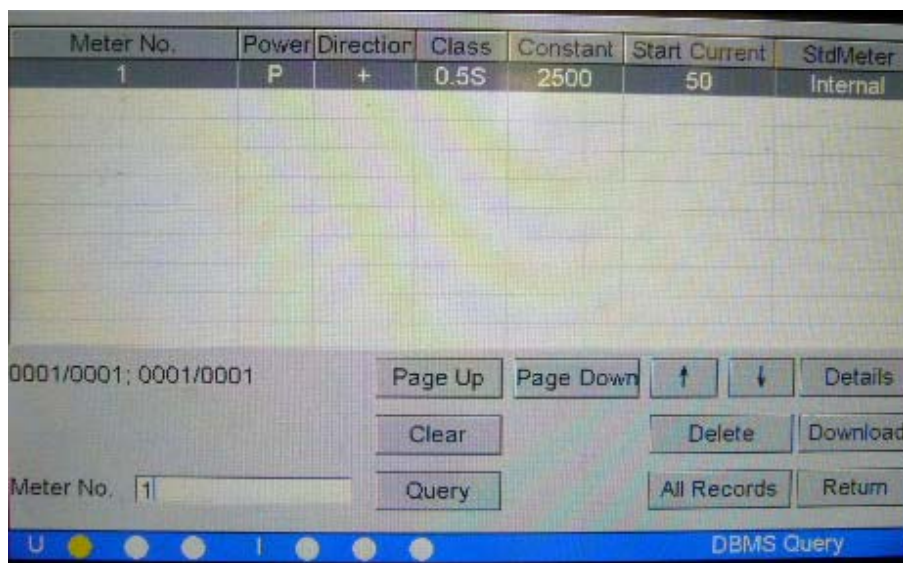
| Meter No. | Power | Direction | Class | Constant | Start Current | StdMeter |
|---|---|---|---|---|---|---|
| 1 | P | + | 0.5S | 2500 | 50 | Internal |

0001/0001; 0001/0001

Page Up Page Down ↑ ↓ Details

Clear Delete Download

Meter No. 1 Query All Records Return

U I DBMS Query